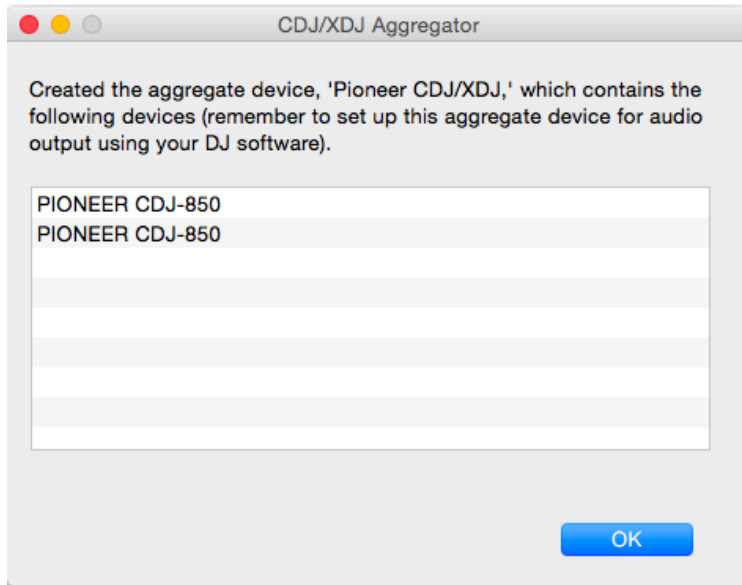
CDJ/XDJ Aggregator

Created the aggregate device, 'Pioneer CDJ/XDJ,' which contains the following devices (remember to set up this aggregate device for audio output using your DJ software).

PIONEER CDJ-850
PIONEER CDJ-850

OK